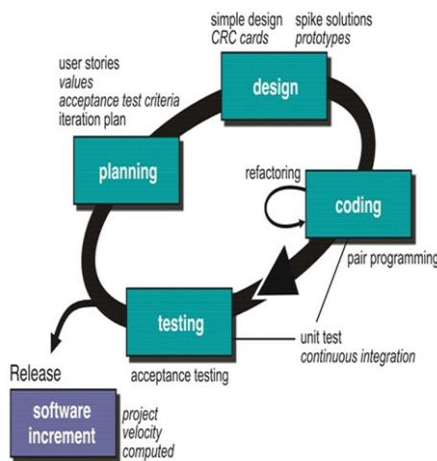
simple design
CRC cards

spike solutions
prototypes

user stories
values
acceptance test criteria
iteration plan

design

planning

refactoring

coding

pair programming

testing

unit test
continuous integration

Release

acceptance testing

software increment

project
velocity
computed